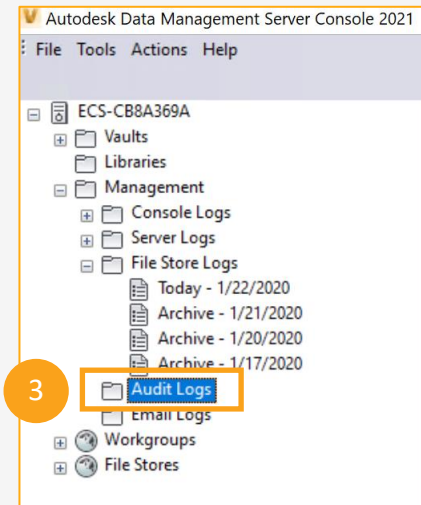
Autodesk Data Management Server Console 2021
File Tools Actions Help
ECS-CB8A369A
Vaults
Libraries
Management
Console Logs
Server Logs
File Store Logs
Today - 1/22/2020
Archive - 1/21/2020
Archive - 1/20/2020
Archive - 1/17/2020
3
Audit Logs
Email Logs
Workgroups
File Stores